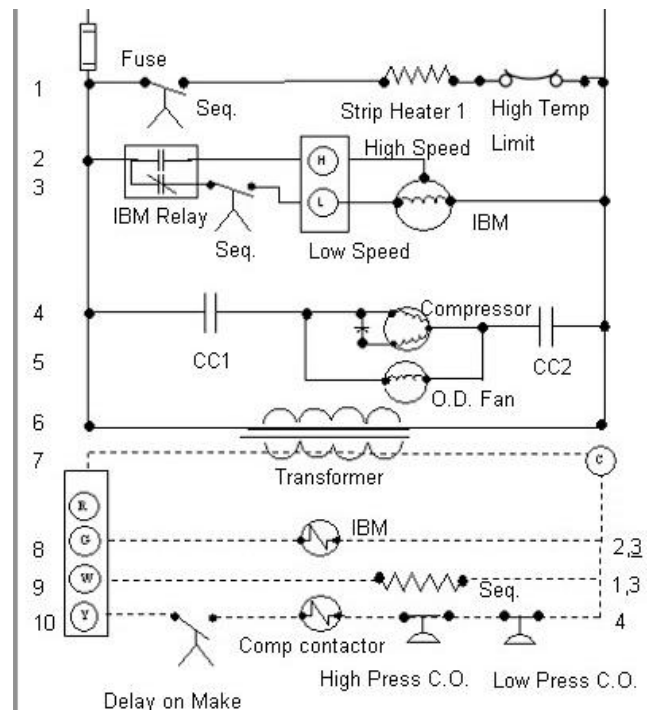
1
Fuse
Seq.
Strip Heater 1
High Temp Limit

2
3
IBM Relay
Seq.
H
L
High Speed
Low Speed
IBM

4
5
CC1
Compressor
CC2
O.D. Fan

6
7
Transformer
C

R
G
W
Y

8
IBM
2,3

9
Seq.
1,3

10
Comp contactor
4

Delay on Make
High Press C.O.
Low Press C.O.